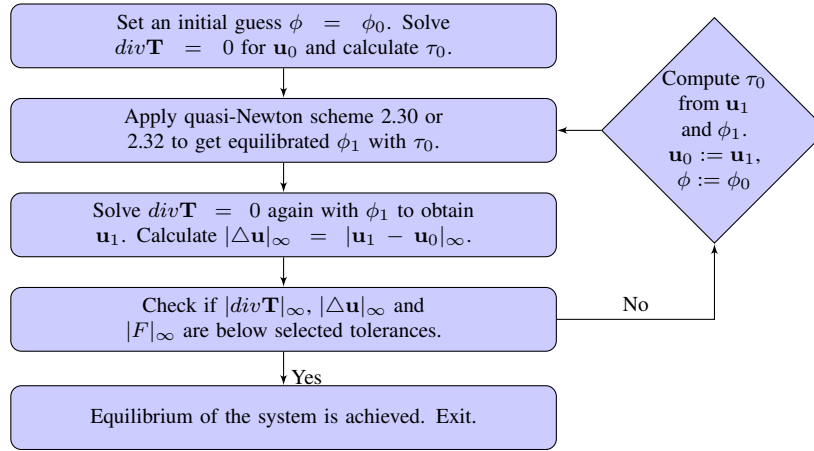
Set an initial guess $\phi = \phi_0$. Solve $div\mathbf{T} = 0$ for $\mathbf{u}_0$ and calculate $\tau_0$.

Apply quasi-Newton scheme 2.30 or 2.32 to get equilibrated $\phi_1$ with $\tau_0$.

Solve $div\mathbf{T} = 0$ again with $\phi_1$ to obtain $\mathbf{u}_1$. Calculate $|\triangle\mathbf{u}|_\infty = |\mathbf{u}_1 - \mathbf{u}_0|_\infty$.

Check if $|div\mathbf{T}|_\infty$, $|\triangle\mathbf{u}|_\infty$ and $|F|_\infty$ are below selected tolerances.

Yes

Equilibrium of the system is achieved. Exit.

No

Compute $\tau_0$ from $\mathbf{u}_1$ and $\phi_1$. $\mathbf{u}_0 := \mathbf{u}_1$, $\phi := \phi_0$